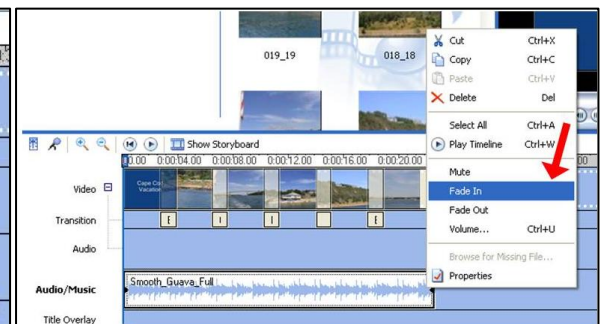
019_19

018_18

Cut Ctrl+X
Copy Ctrl+C
Paste Ctrl+V
Delete Del

Select All Ctrl+A
Play Timeline Ctrl+W

Mute
Fade In
Fade Out
Volume... Ctrl+U

Browse for Missing File...
Properties

Show Storyboard

0.00 0:00:04.00 0:00:08.00 0:00:12.00 0:00:16.00 0:00:20.00

Video

Cape Cod Vacation

Transition

Audio

Audio/Music

Smooth_Guava_Full

Title Overlay